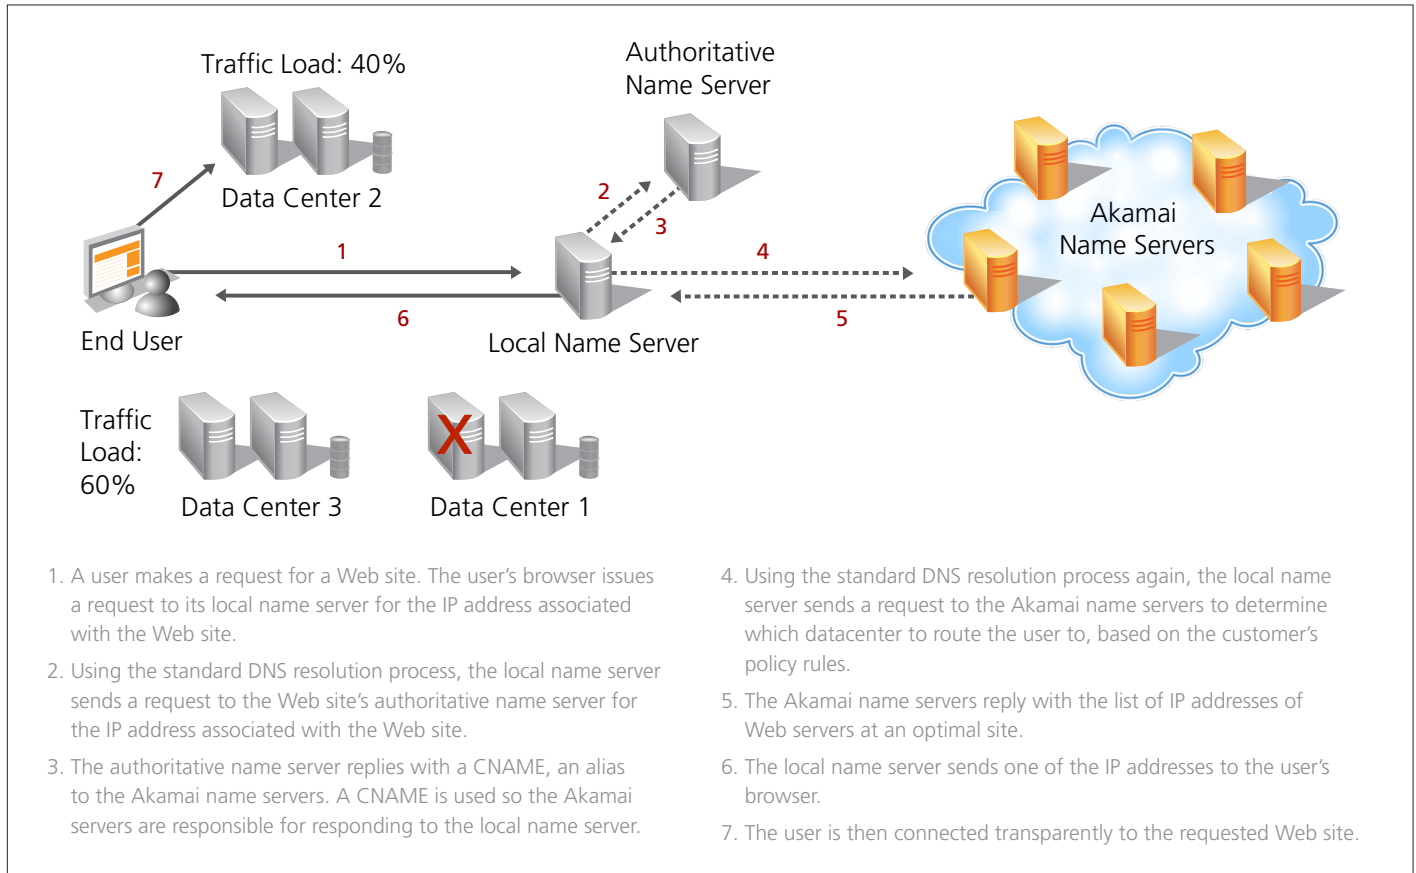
Traffic Load: 40%

Data Center 2

Authoritative Name Server

Akamai Name Servers

7

2

3

1

4

End User

6

Local Name Server

5

Traffic Load: 60%

Data Center 3

X

Data Center 1

1. A user makes a request for a Web site. The user's browser issues a request to its local name server for the IP address associated with the Web site.

2. Using the standard DNS resolution process, the local name server sends a request to the Web site's authoritative name server for the IP address associated with the Web site.

3. The authoritative name server replies with a CNAME, an alias to the Akamai name servers. A CNAME is used so the Akamai servers are responsible for responding to the local name server.

4. Using the standard DNS resolution process again, the local name server sends a request to the Akamai name servers to determine which datacenter to route the user to, based on the customer's policy rules.

5. The Akamai name servers reply with the list of IP addresses of Web servers at an optimal site.

6. The local name server sends one of the IP addresses to the user's browser.

7. The user is then connected transparently to the requested Web site.